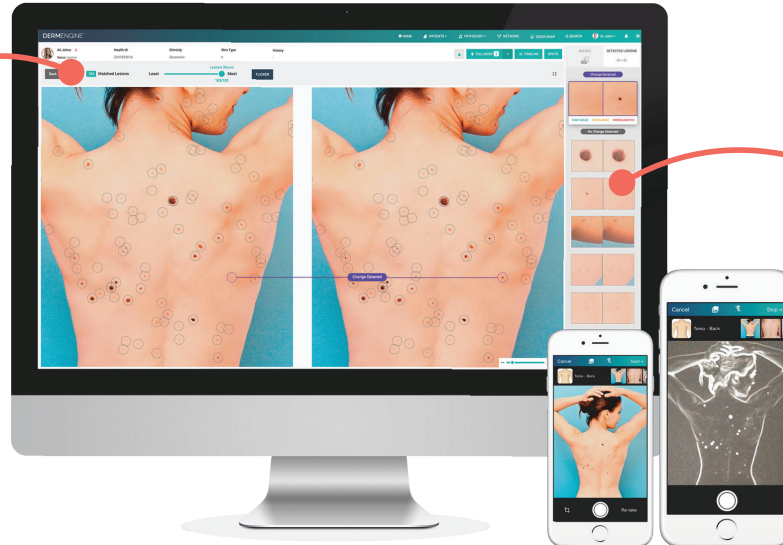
DERMENGINE

HOME PATIENTS PATHOLOGY NETWORK QUICK SNAP SEARCH

Ali Johns Health ID Ethnicity Skin Type History

Matched Lesions Least Most FLICKER

FULL BODY TIMELINE UPDATE

DETECTED LESIONS

Change Detected

No Change Detected

Change Detected

Cancel Torso - Back Next

Re-take

Cancel Torso - Back